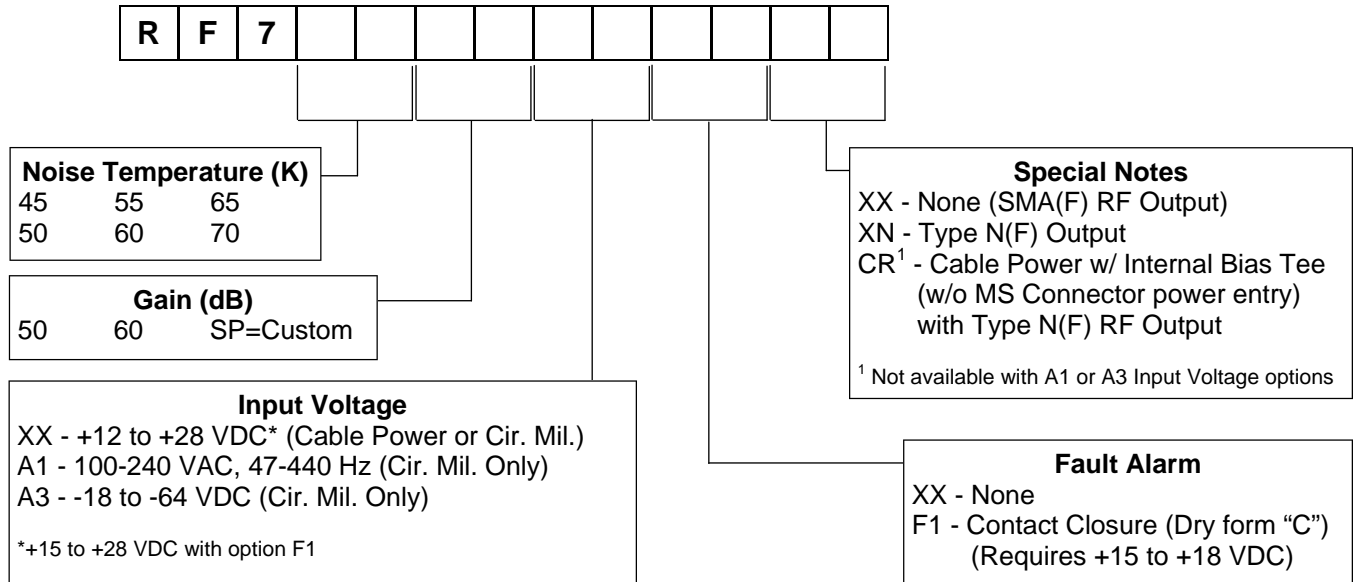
R F 7

**Noise Temperature (K)**
45 55 65
50 60 70

**Gain (dB)**
50 60 SP=Custom

**Input Voltage**
XX - +12 to +28 VDC* (Cable Power or Cir. Mil.)
A1 - 100-240 VAC, 47-440 Hz (Cir. Mil. Only)
A3 - -18 to -64 VDC (Cir. Mil. Only)

*+15 to +28 VDC with option F1

**Special Notes**
XX - None (SMA(F) RF Output)
XN - Type N(F) Output
CR$^1$ - Cable Power w/ Internal Bias Tee (w/o MS Connector power entry) with Type N(F) RF Output

$^1$ Not available with A1 or A3 Input Voltage options

**Fault Alarm**
XX - None
F1 - Contact Closure (Dry form "C") (Requires +15 to +18 VDC)